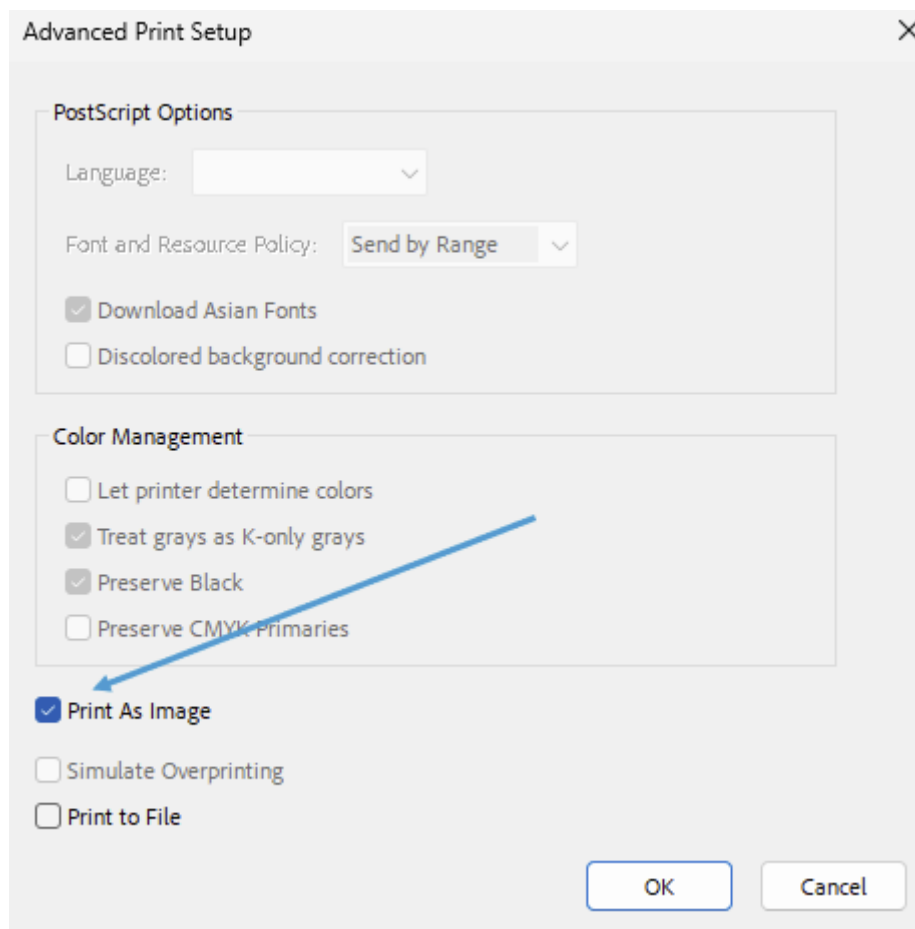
Advanced Print Setup

PostScript Options

Language:

Font and Resource Policy: Send by Range

Download Asian Fonts

Discolored background correction

Color Management

Let printer determine colors

Treat grays as K-only grays

Preserve Black

Preserve CMYK Primaries

Print As Image

Simulate Overprinting

Print to File

OK

Cancel